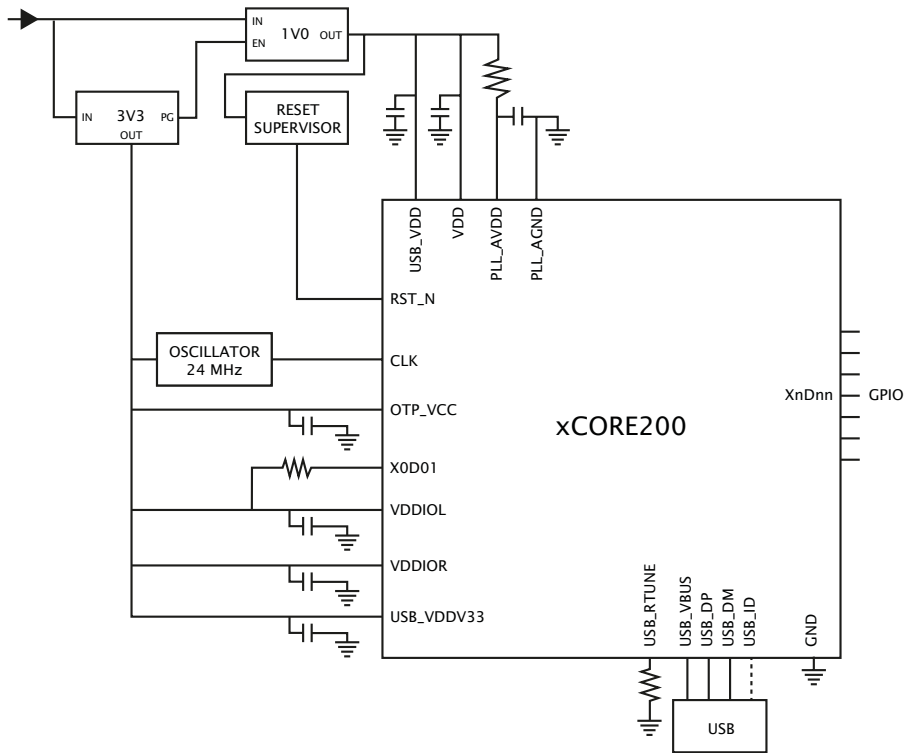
IN
EN
1V0
OUT

IN
3V3
PG
OUT

RESET SUPERVISOR

USB_VDD
VDD
PLL_AVDD
PLL_AGND

RST_N

OSCILLATOR 24 MHz

CLK
OTP_VCC
X0D01
VDDIOL
VDDIOR
USB_VDDV33

xCORE200

XnDnn
GPIO

USB_RTUNE
USB_VBUS
USB_DP
USB_DM
USB_ID
GND

USB